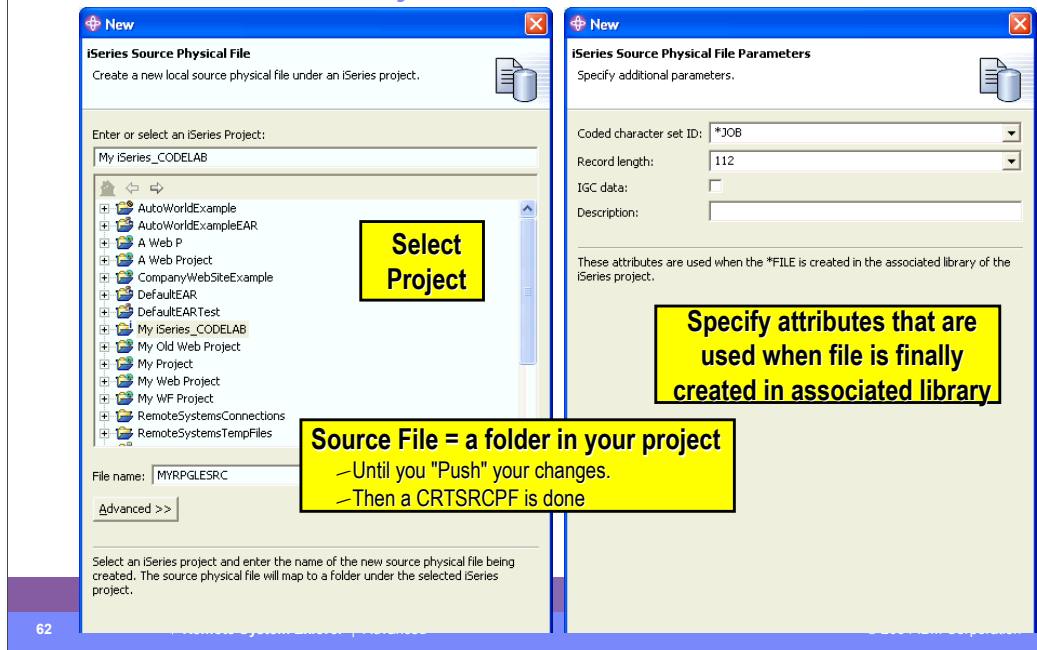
New

iSeries Source Physical File

Create a new local source physical file under an iSeries project.

Enter or select an iSeries Project:

My iSeries_CODELAB

AutoWorldExample
AutoWorldExampleEAR
A Web P
A Web Project
CompanyWebSiteExample
DefaultEAR
DefaultEARTest
My iSeries_CODELAB
My Old Web Project
My Project
My Web Project
My WF Project
RemoteSystemsConnections
RemoteSystemsTempFiles

Select Project

File name: MYRPGLESRC

Advanced >>

Select an iSeries project and enter the name of the new source physical file being created. The source physical file will map to a folder under the selected iSeries project.

New

iSeries Source Physical File Parameters

Specify additional parameters.

Coded character set ID: *JOB

Record length: 112

IGC data:

Description:

These attributes are used when the *FILE is created in the associated library of the iSeries project.

Specify attributes that are used when file is finally created in associated library

Source File = a folder in your project
– Until you "Push" your changes.
– Then a CRTSRCPF is done

62

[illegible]

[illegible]